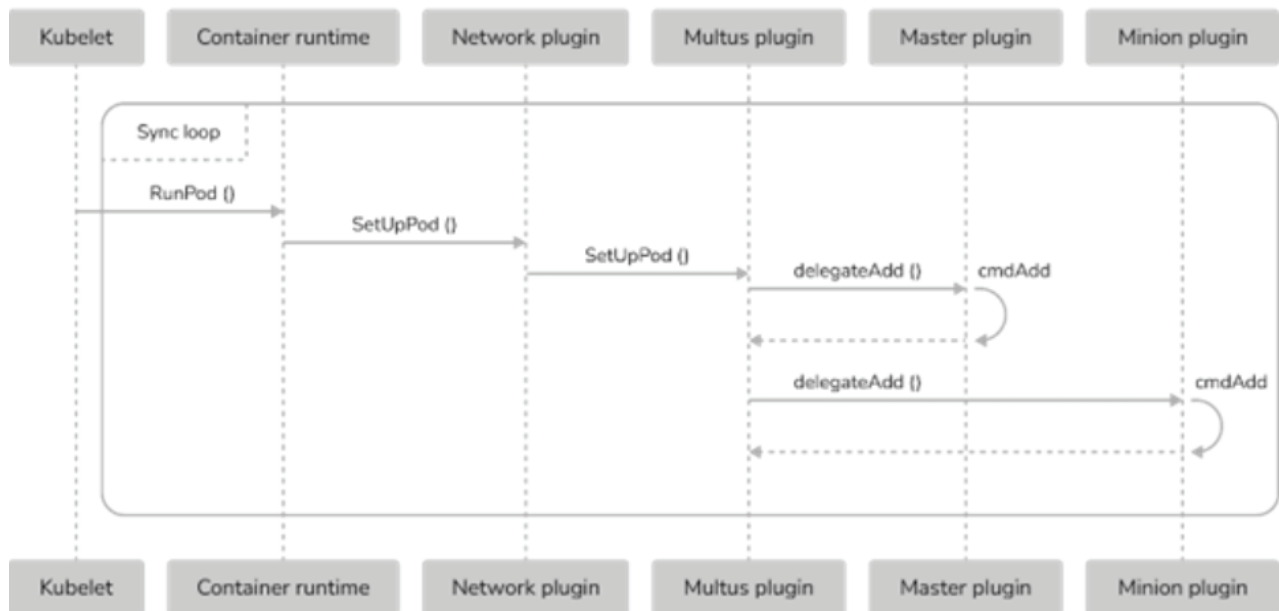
Kubelet
Container runtime
Network plugin
Multus plugin
Master plugin
Minion plugin

Sync loop

RunPod ()

SetUpPod ()

SetUpPod ()

delegateAdd ()

cmdAdd

delegateAdd ()

cmdAdd

Kubelet
Container runtime
Network plugin
Multus plugin
Master plugin
Minion plugin